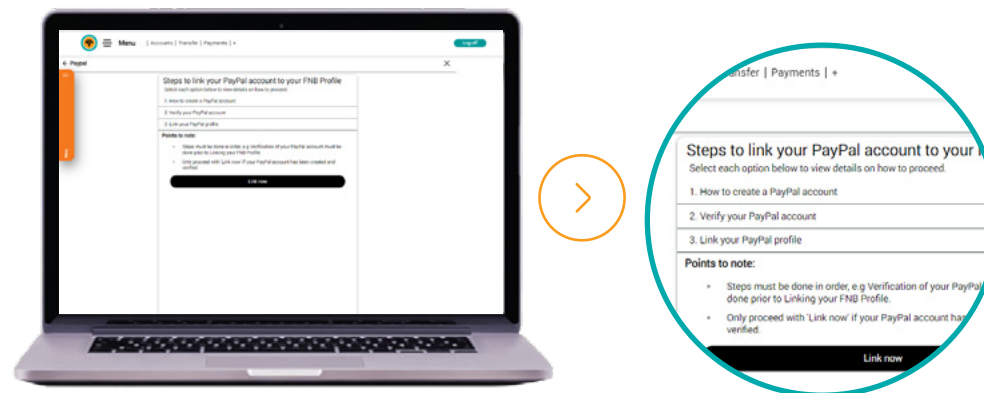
Menu | Accounts | Transfer | Payments | +

Log off

← Paypal

Steps to link your PayPal account to your FNB Profile
Select each option below to view details on how to proceed.

1. How to create a PayPal account

2. Verify your PayPal account

3. Link your PayPal profile

Points to note:

Steps must be done in order, e.g Verification of your PayPal account must be done prior to Linking your FNB Profile.

Only proceed with 'Link now' if your PayPal account has been created and verified.

Link now

ansfer | Payments | +

Steps to link your PayPal account to your
Select each option below to view details on how to proceed.

1. How to create a PayPal account

2. Verify your PayPal account

3. Link your PayPal profile

Points to note:

Steps must be done in order, e.g Verification of your PayPal
done prior to Linking your FNB Profile.

Only proceed with 'Link now' if your PayPal account has
verified.

Link now